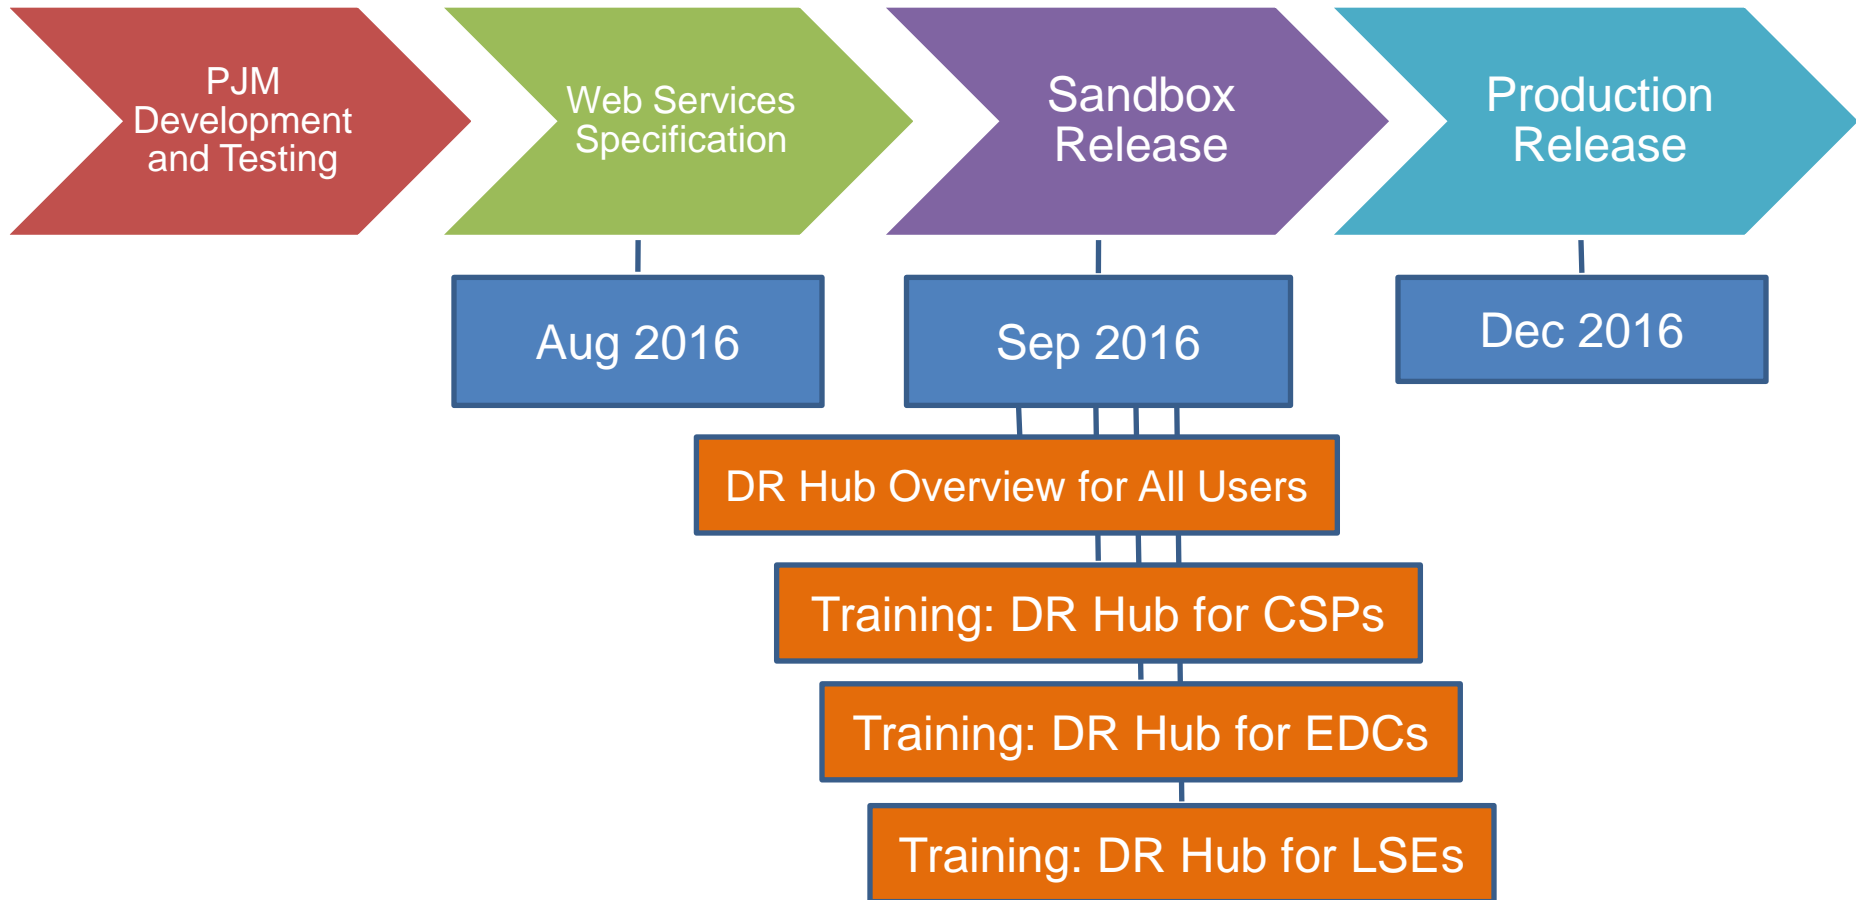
PJM Development and Testing

Web Services Specification

Sandbox Release

Production Release

Aug 2016

Sep 2016

Dec 2016

DR Hub Overview for All Users

Training: DR Hub for CSPs

Training: DR Hub for EDCs

Training: DR Hub for LSEs